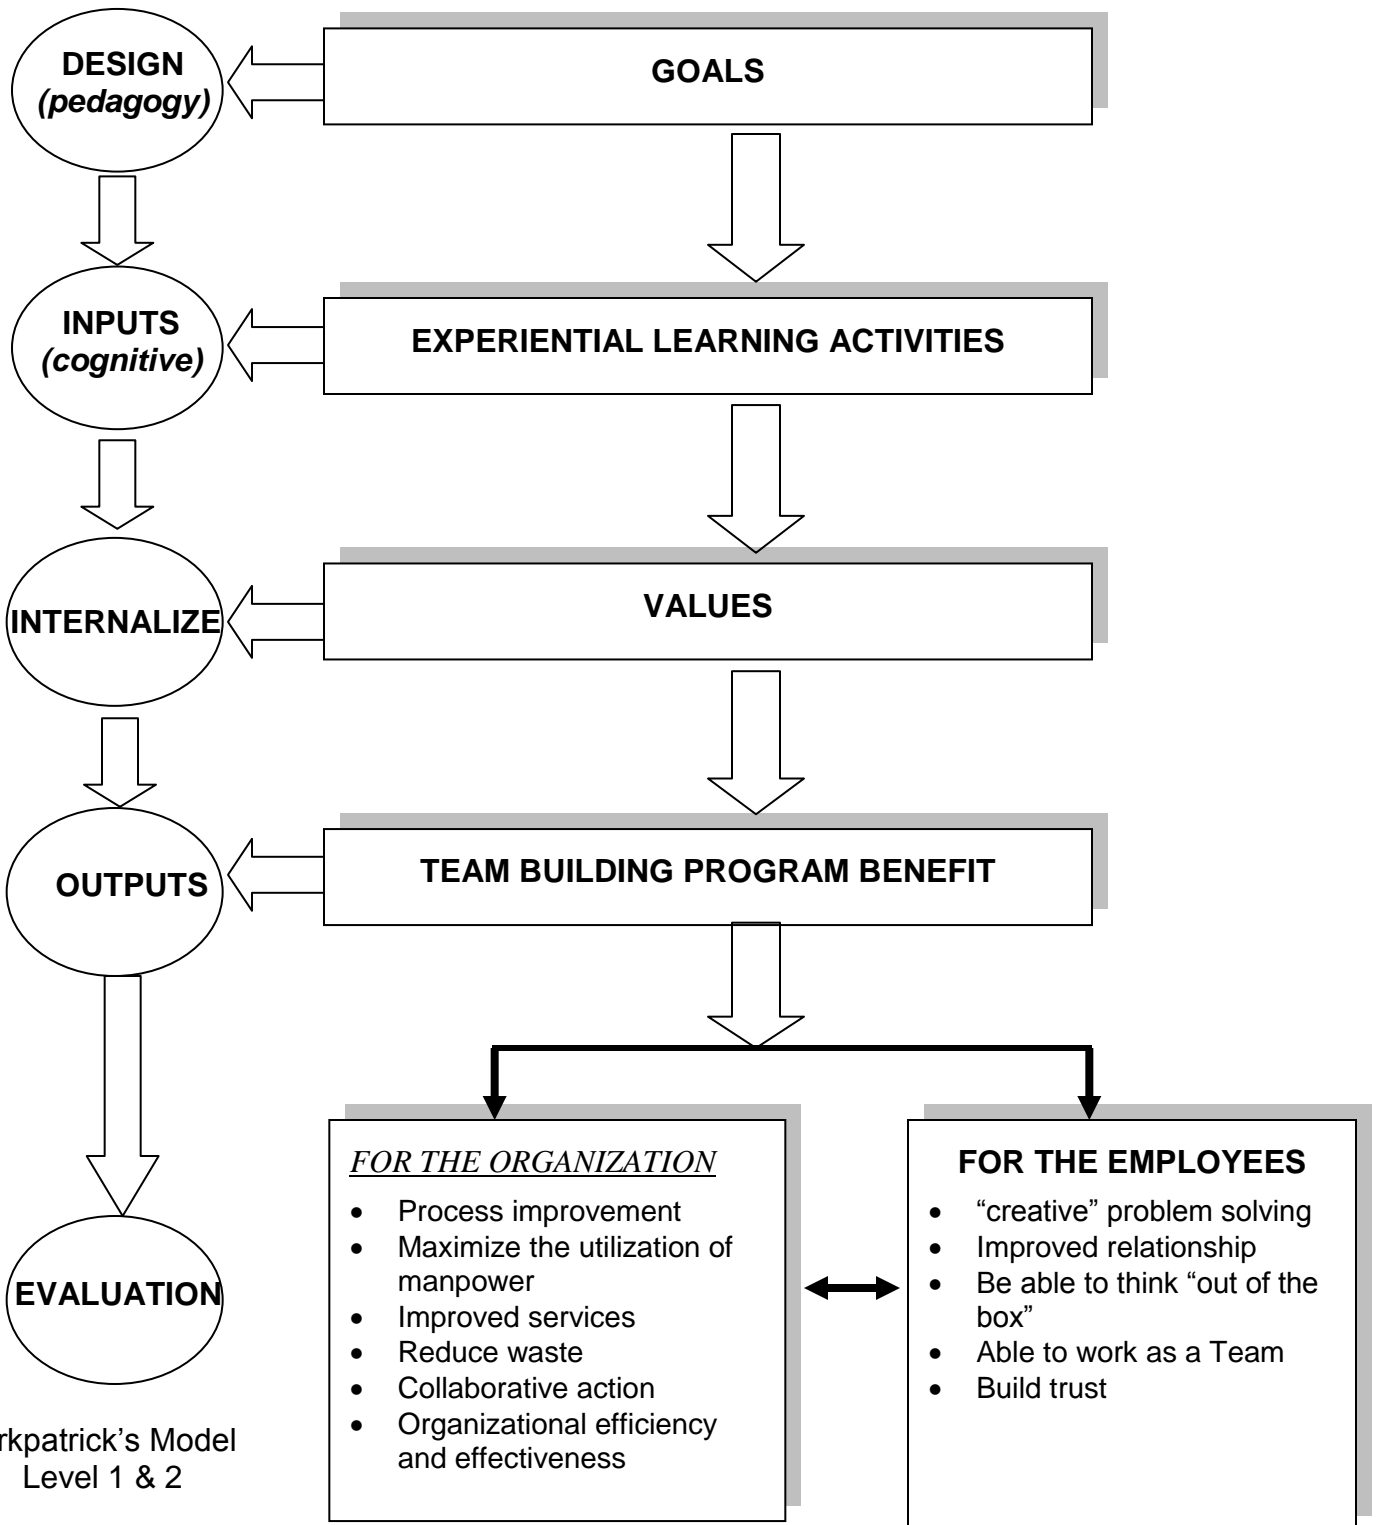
DESIGN
(pedagogy)

GOALS

INPUTS
(cognitive)

EXPERIENTIAL LEARNING ACTIVITIES

INTERNALIZE

VALUES

OUTPUTS

TEAM BUILDING PROGRAM BENEFIT

EVALUATION

rkpatrick's Model
Level 1 & 2

FOR THE ORGANIZATION
- Process improvement
- Maximize the utilization of manpower
- Improved services
- Reduce waste
- Collaborative action
- Organizational efficiency and effectiveness

FOR THE EMPLOYEES
- "creative" problem solving
- Improved relationship
- Be able to think "out of the box"
- Able to work as a Team
- Build trust